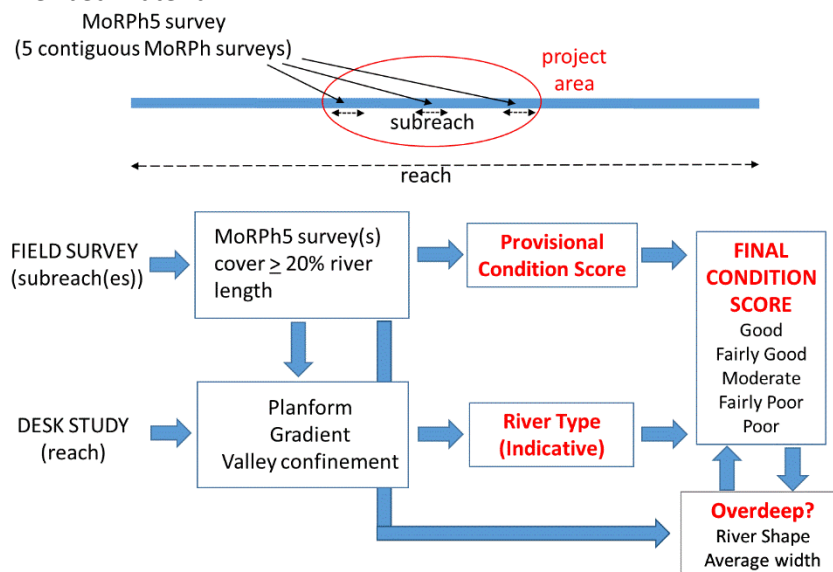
MoRPh5 survey
(5 contiguous MoRPh surveys)

project area

subreach

reach

FIELD SURVEY (subreach(es))

MoRPh5 survey(s) cover $\geq$ 20% river length

Provisional Condition Score

FINAL CONDITION SCORE
Good
Fairly Good
Moderate
Fairly Poor
Poor

DESK STUDY (reach)

Planform
Gradient
Valley confinement

River Type (Indicative)

Overdeep?
River Shape
Average width